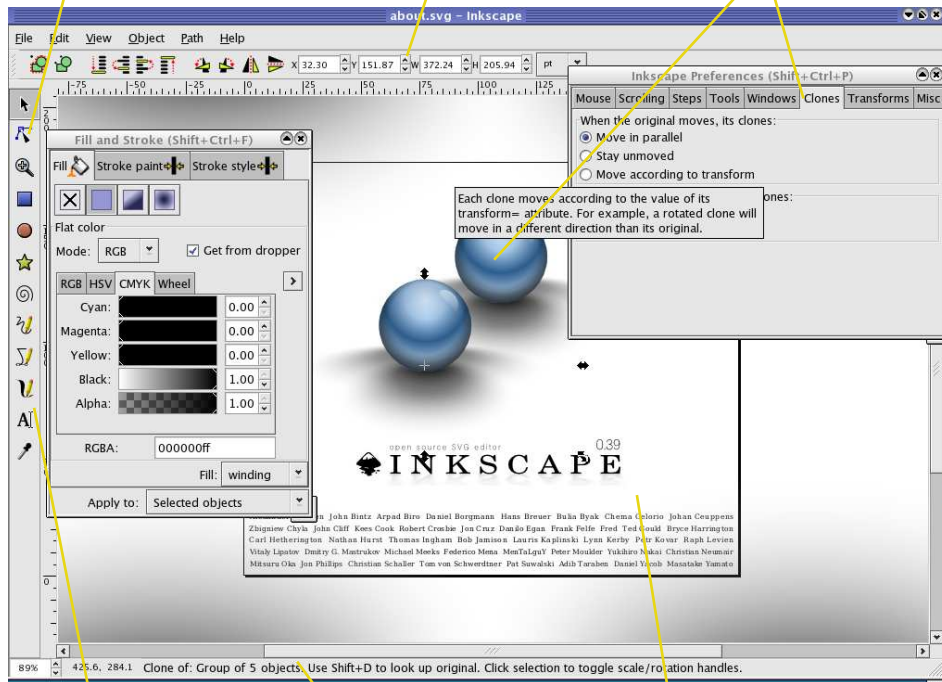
about.svg - Inkscape

File Edit View Object Path Help

X 32.30 Y 151.87 W 372.24 H 205.94 pt

Inkscape Preferences (Shift+Ctrl+P)

Mouse Scrolling Steps Tools Windows Clones Transforms Misc

When the original moves, its clones:
Move in parallel
Stay unmoved
Move according to transform

Each clone moves according to the value of its transform= attribute. For example, a rotated clone will move in a different direction than its original.

ones:

Fill and Stroke (Shift+Ctrl+F)

Fill Stroke paint Stroke style

Flat color

Mode: RGB Get from dropper

RGB HSV CMYK Wheel

Cyan: 0.00
Magenta: 0.00
Yellow: 0.00
Black: 1.00
Alpha: 1.00

RGBA: 000000ff

Fill: winding

Apply to: Selected objects

open source SVG editor
0.39
INKSCAPE

John Bintz Arpad Biro Daniel Borgmann Hans Breuer Bulia Byak Chema Celorio Johan Ceuppens Zbigniew Chyla John Cliff Kees Cook Robert Crosbie Jon Cruz Danilo Egan Frank Felfe Fred Ted Gould Bryce Harrington Carl Hetherington Nathan Hurst Thomas Ingham Bob Jamison Lauris Kaplinski Lynn Kerby Petr Kovar Raph Levien Vitaly Lipatov Dmitry G. Mastrukov Michael Meeks Federico Mena MenTaLguY Peter Moulder Yukihiro Nakai Christian Neumair Mitsuru Oka Jon Phillips Christian Schaller Tom von Schwerdtner Pat Suwalski Adib Taraben Daniel Yacob Masatake Yamato

89% 425.6, 284.1 Clone of: Group of 5 objects. Use Shift+D to look up original. Click selection to toggle scale/rotation handles.